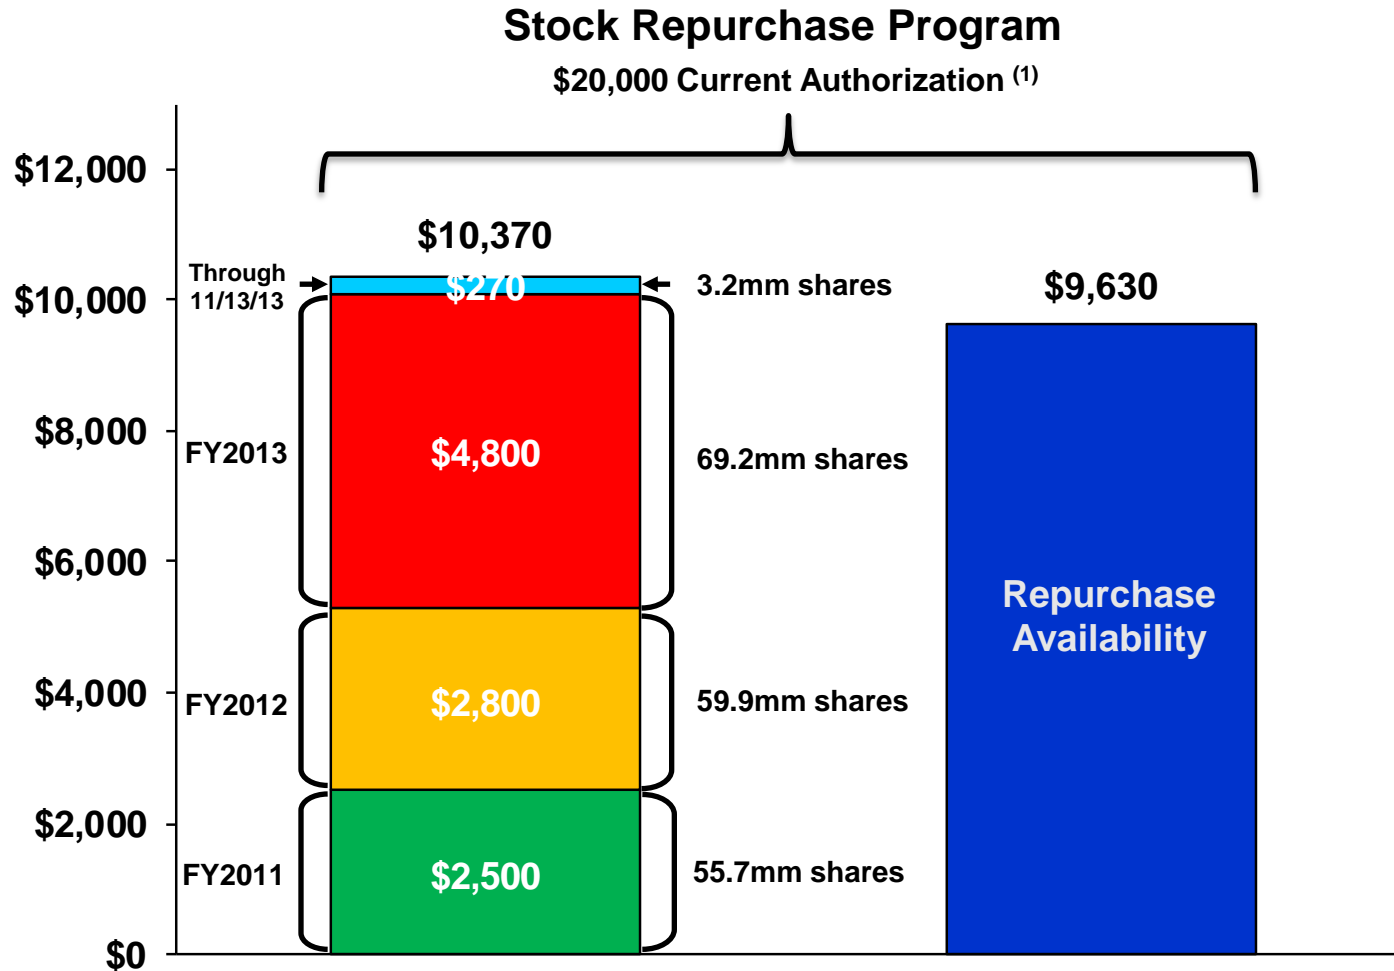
Stock Repurchase Program

\$20,000 Current Authorization $^{(1)}$

\$12,000
\$10,000
\$8,000
\$6,000
\$4,000
\$2,000
\$0

\$10,370

Through 11/13/13
\$270
3.2mm shares

FY2013
\$4,800
69.2mm shares

FY2012
\$2,800
59.9mm shares

FY2011
\$2,500
55.7mm shares

\$9,630

Repurchase Availability